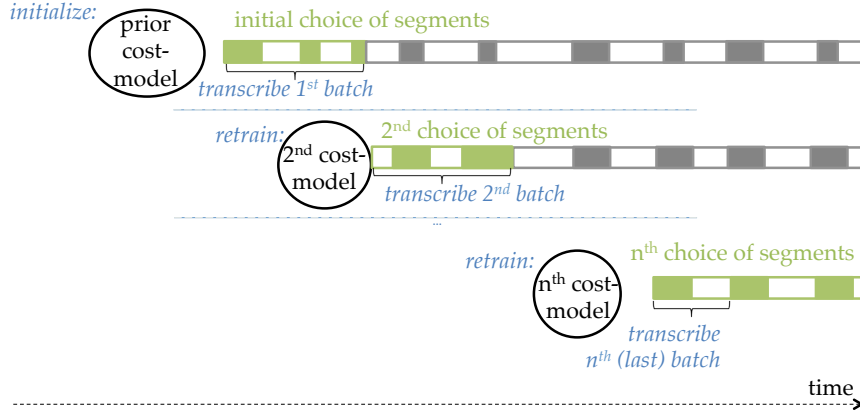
initialize:

prior cost-model

initial choice of segments

transcribe $1^{st}$ batch

retrain:

$2^{nd}$ cost-model

$2^{nd}$ choice of segments

transcribe $2^{nd}$ batch

...

retrain:

$n^{th}$ cost-model

$n^{th}$ choice of segments

transcribe $n^{th}$ (last) batch

time